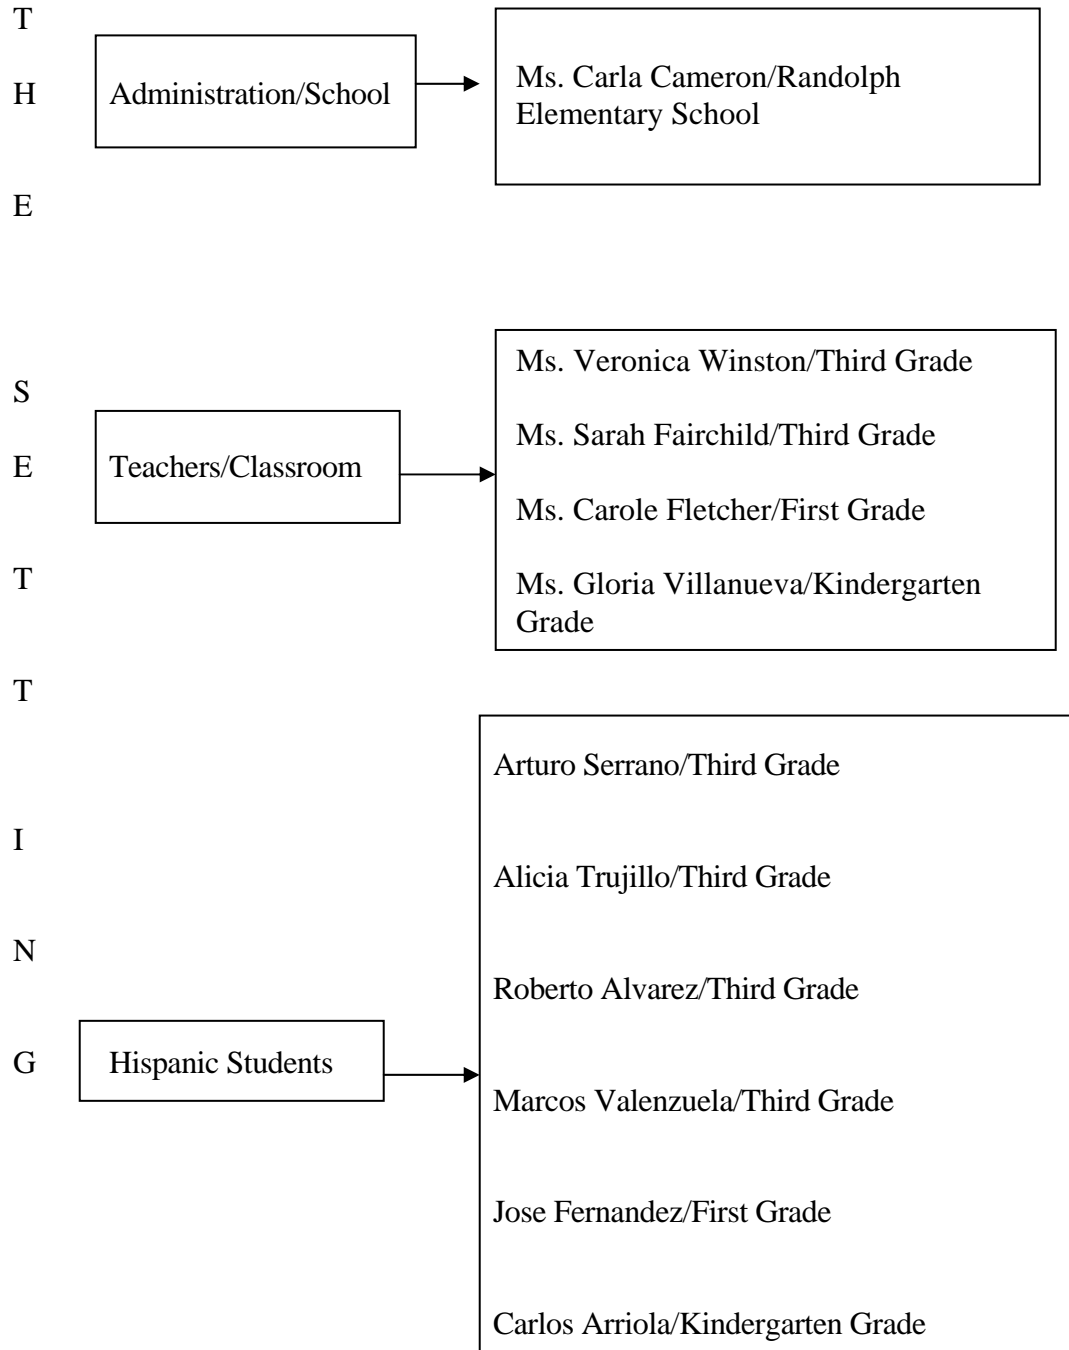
T

H

E

S

E

T

T

I

N

G

Administration/School

Ms. Carla Cameron/Randolph Elementary School

Teachers/Classroom

Ms. Veronica Winston/Third Grade

Ms. Sarah Fairchild/Third Grade

Ms. Carole Fletcher/First Grade

Ms. Gloria Villanueva/Kindergarten Grade

Hispanic Students

Arturo Serrano/Third Grade

Alicia Trujillo/Third Grade

Roberto Alvarez/Third Grade

Marcos Valenzuela/Third Grade

Jose Fernandez/First Grade

Carlos Arriola/Kindergarten Grade